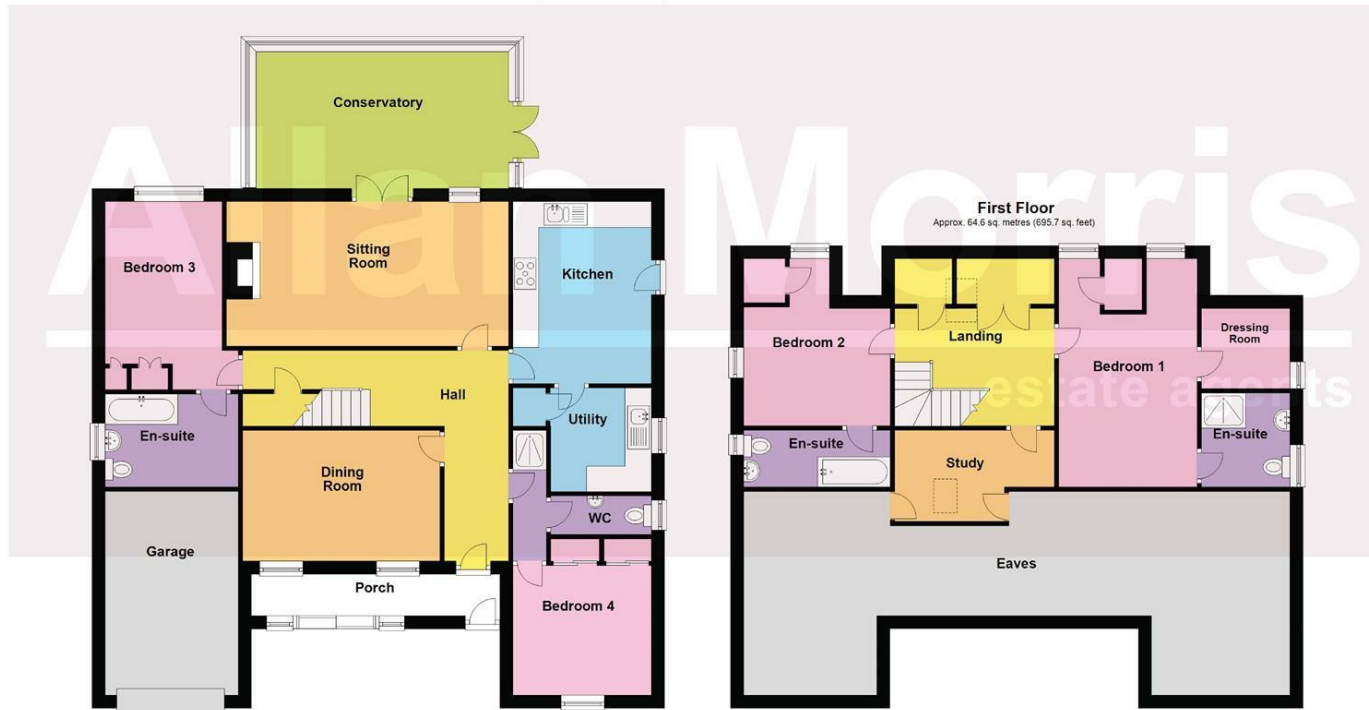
Allan Morris
estate agents

Conservatory

Bedroom 3

Sitting Room

Kitchen

Hall

Utility

En-suite

Dining Room

WC

Garage

Porch

Bedroom 4

First Floor
Approx. 64.6 sq. metres (695.7 sq. feet)

Bedroom 2

Landing

Bedroom 1

Dressing Room

En-suite

Study

En-suite

Eaves